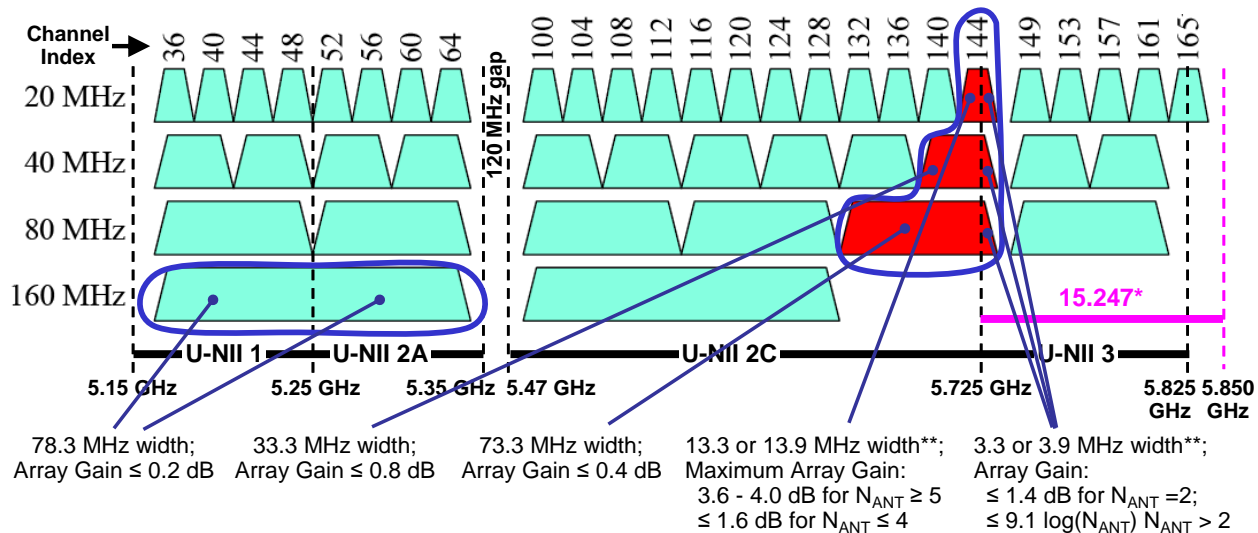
Channel Index

36 40 44 48 52 56 60 64

120 MHz gap

100 104 108 112 116 120 124 128 132 136 140 144 149 153 157 161 165

20 MHz

40 MHz

80 MHz

160 MHz

15.247*

U-NII 1

U-NII 2A

U-NII 2C

U-NII 3

5.15 GHz

5.25 GHz

5.35 GHz

5.47 GHz

5.725 GHz

5.825 GHz

5.850 GHz

78.3 MHz width; Array Gain ≤ 0.2 dB

33.3 MHz width; Array Gain ≤ 0.8 dB

73.3 MHz width; Array Gain ≤ 0.4 dB

13.3 or 13.9 MHz width**; Maximum Array Gain: 3.6 - 4.0 dB for $N_{ANT} \geq 5$ ≤ 1.6 dB for $N_{ANT} \leq 4$

3.3 or 3.9 MHz width**; Array Gain: ≤ 1.4 dB for $N_{ANT}$ =2; ≤ 9.1 log($N_{ANT}$) $N_{ANT}$ > 2